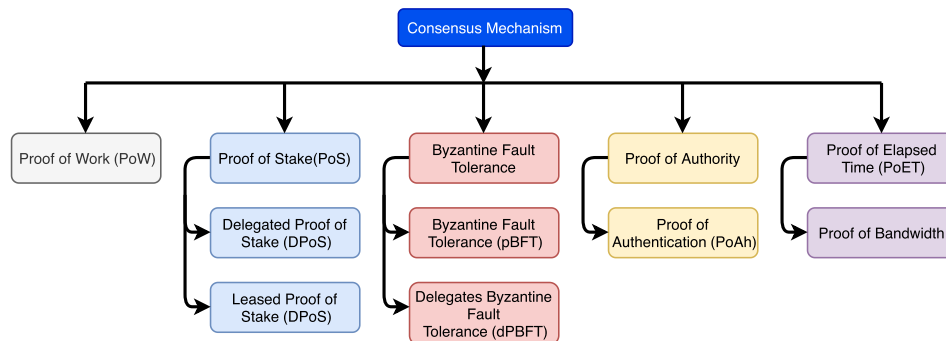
Consensus Mechanism

Proof of Work (PoW)

Proof of Stake(PoS)

Delegated Proof of Stake (DPoS)

Leased Proof of Stake (DPoS)

Byzantine Fault Tolerance

Byzantine Fault Tolerance (pBFT)

Delegates Byzantine Fault Tolerance (dPBFT)

Proof of Authority

Proof of Authentication (PoAh)

Proof of Elapsed Time (PoET)

Proof of Bandwidth